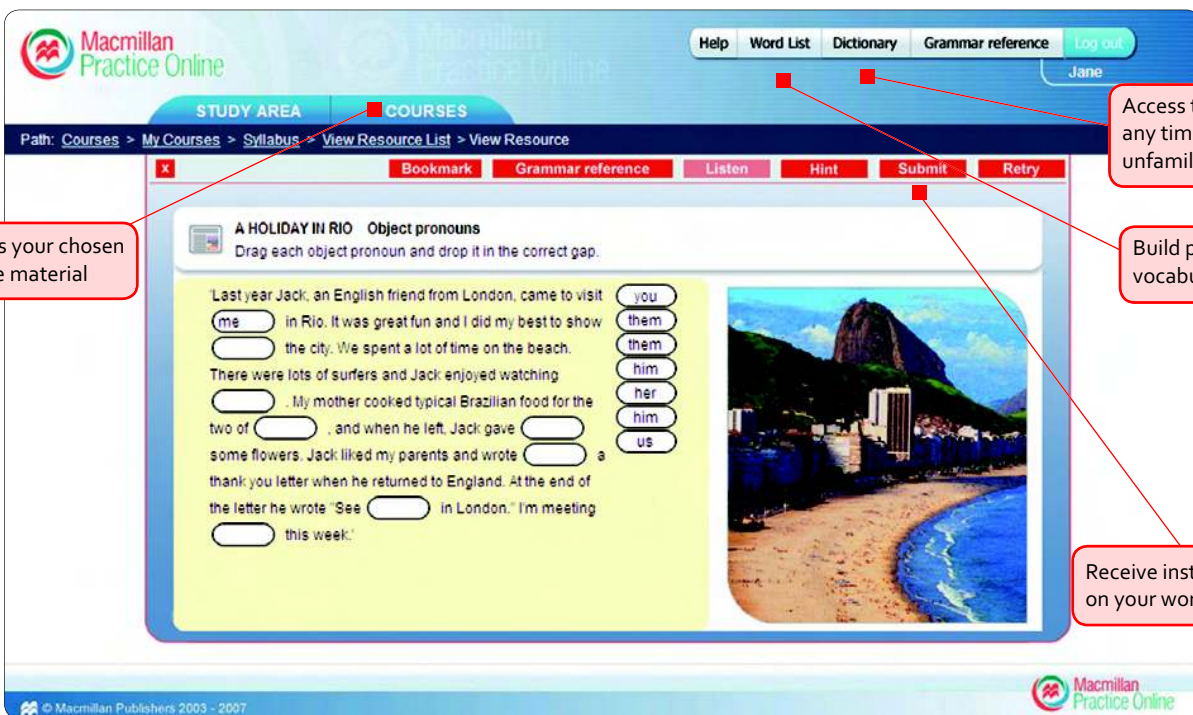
Macmillan Practice Online

Macmillan Practice Online

Help | Word List | Dictionary | Grammar reference | Log out

Jane

STUDY AREA | COURSES

Path: Courses > My Courses > Syllabus > View Resource List > View Resource

x | Bookmark | Grammar reference | Listen | Hint | Submit | Retry

A HOLIDAY IN RIO Object pronouns
Drag each object pronoun and drop it in the correct gap.

'Last year Jack, an English friend from London, came to visit (me) in Rio. It was great fun and I did my best to show ( ) the city. We spent a lot of time on the beach. There were lots of surfers and Jack enjoyed watching ( ). My mother cooked typical Brazilian food for the two of ( ), and when he left, Jack gave ( ) some flowers. Jack liked my parents and wrote ( ) a thank you letter when he returned to England. At the end of the letter he wrote "See ( ) in London." I'm meeting ( ) this week.'

you
them
them
him
her
him
us

Access t
any tim
unfamil

s your chosen
e material

Build p
vocabu

Receive inst
on your wor

© Macmillan Publishers 2003 - 2007

Macmillan Practice Online